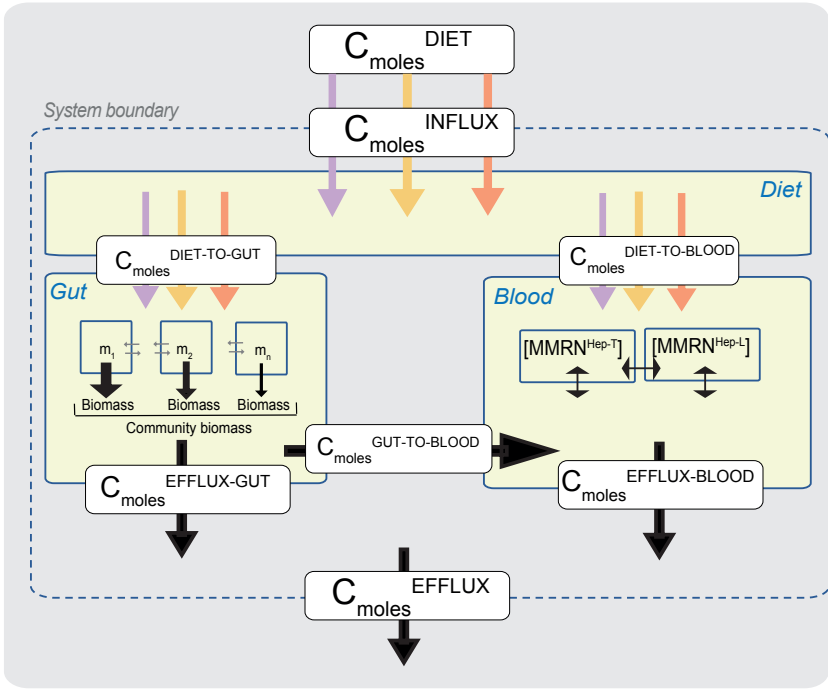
$C_{moles}^{DIET}$

System boundary

$C_{moles}^{INFLUX}$

Diet

$C_{moles}^{DIET-TO-GUT}$

$C_{moles}^{DIET-TO-BLOOD}$

Gut

$m_1$ $m_2$ $m_n$

Biomass Biomass Biomass

Community biomass

Blood

$[MMRN^{Hep-T}]$ $[MMRN^{Hep-L}]$

$C_{moles}^{GUT-TO-BLOOD}$

$C_{moles}^{EFFLUX-GUT}$

$C_{moles}^{EFFLUX-BLOOD}$

$C_{moles}^{EFFLUX}$